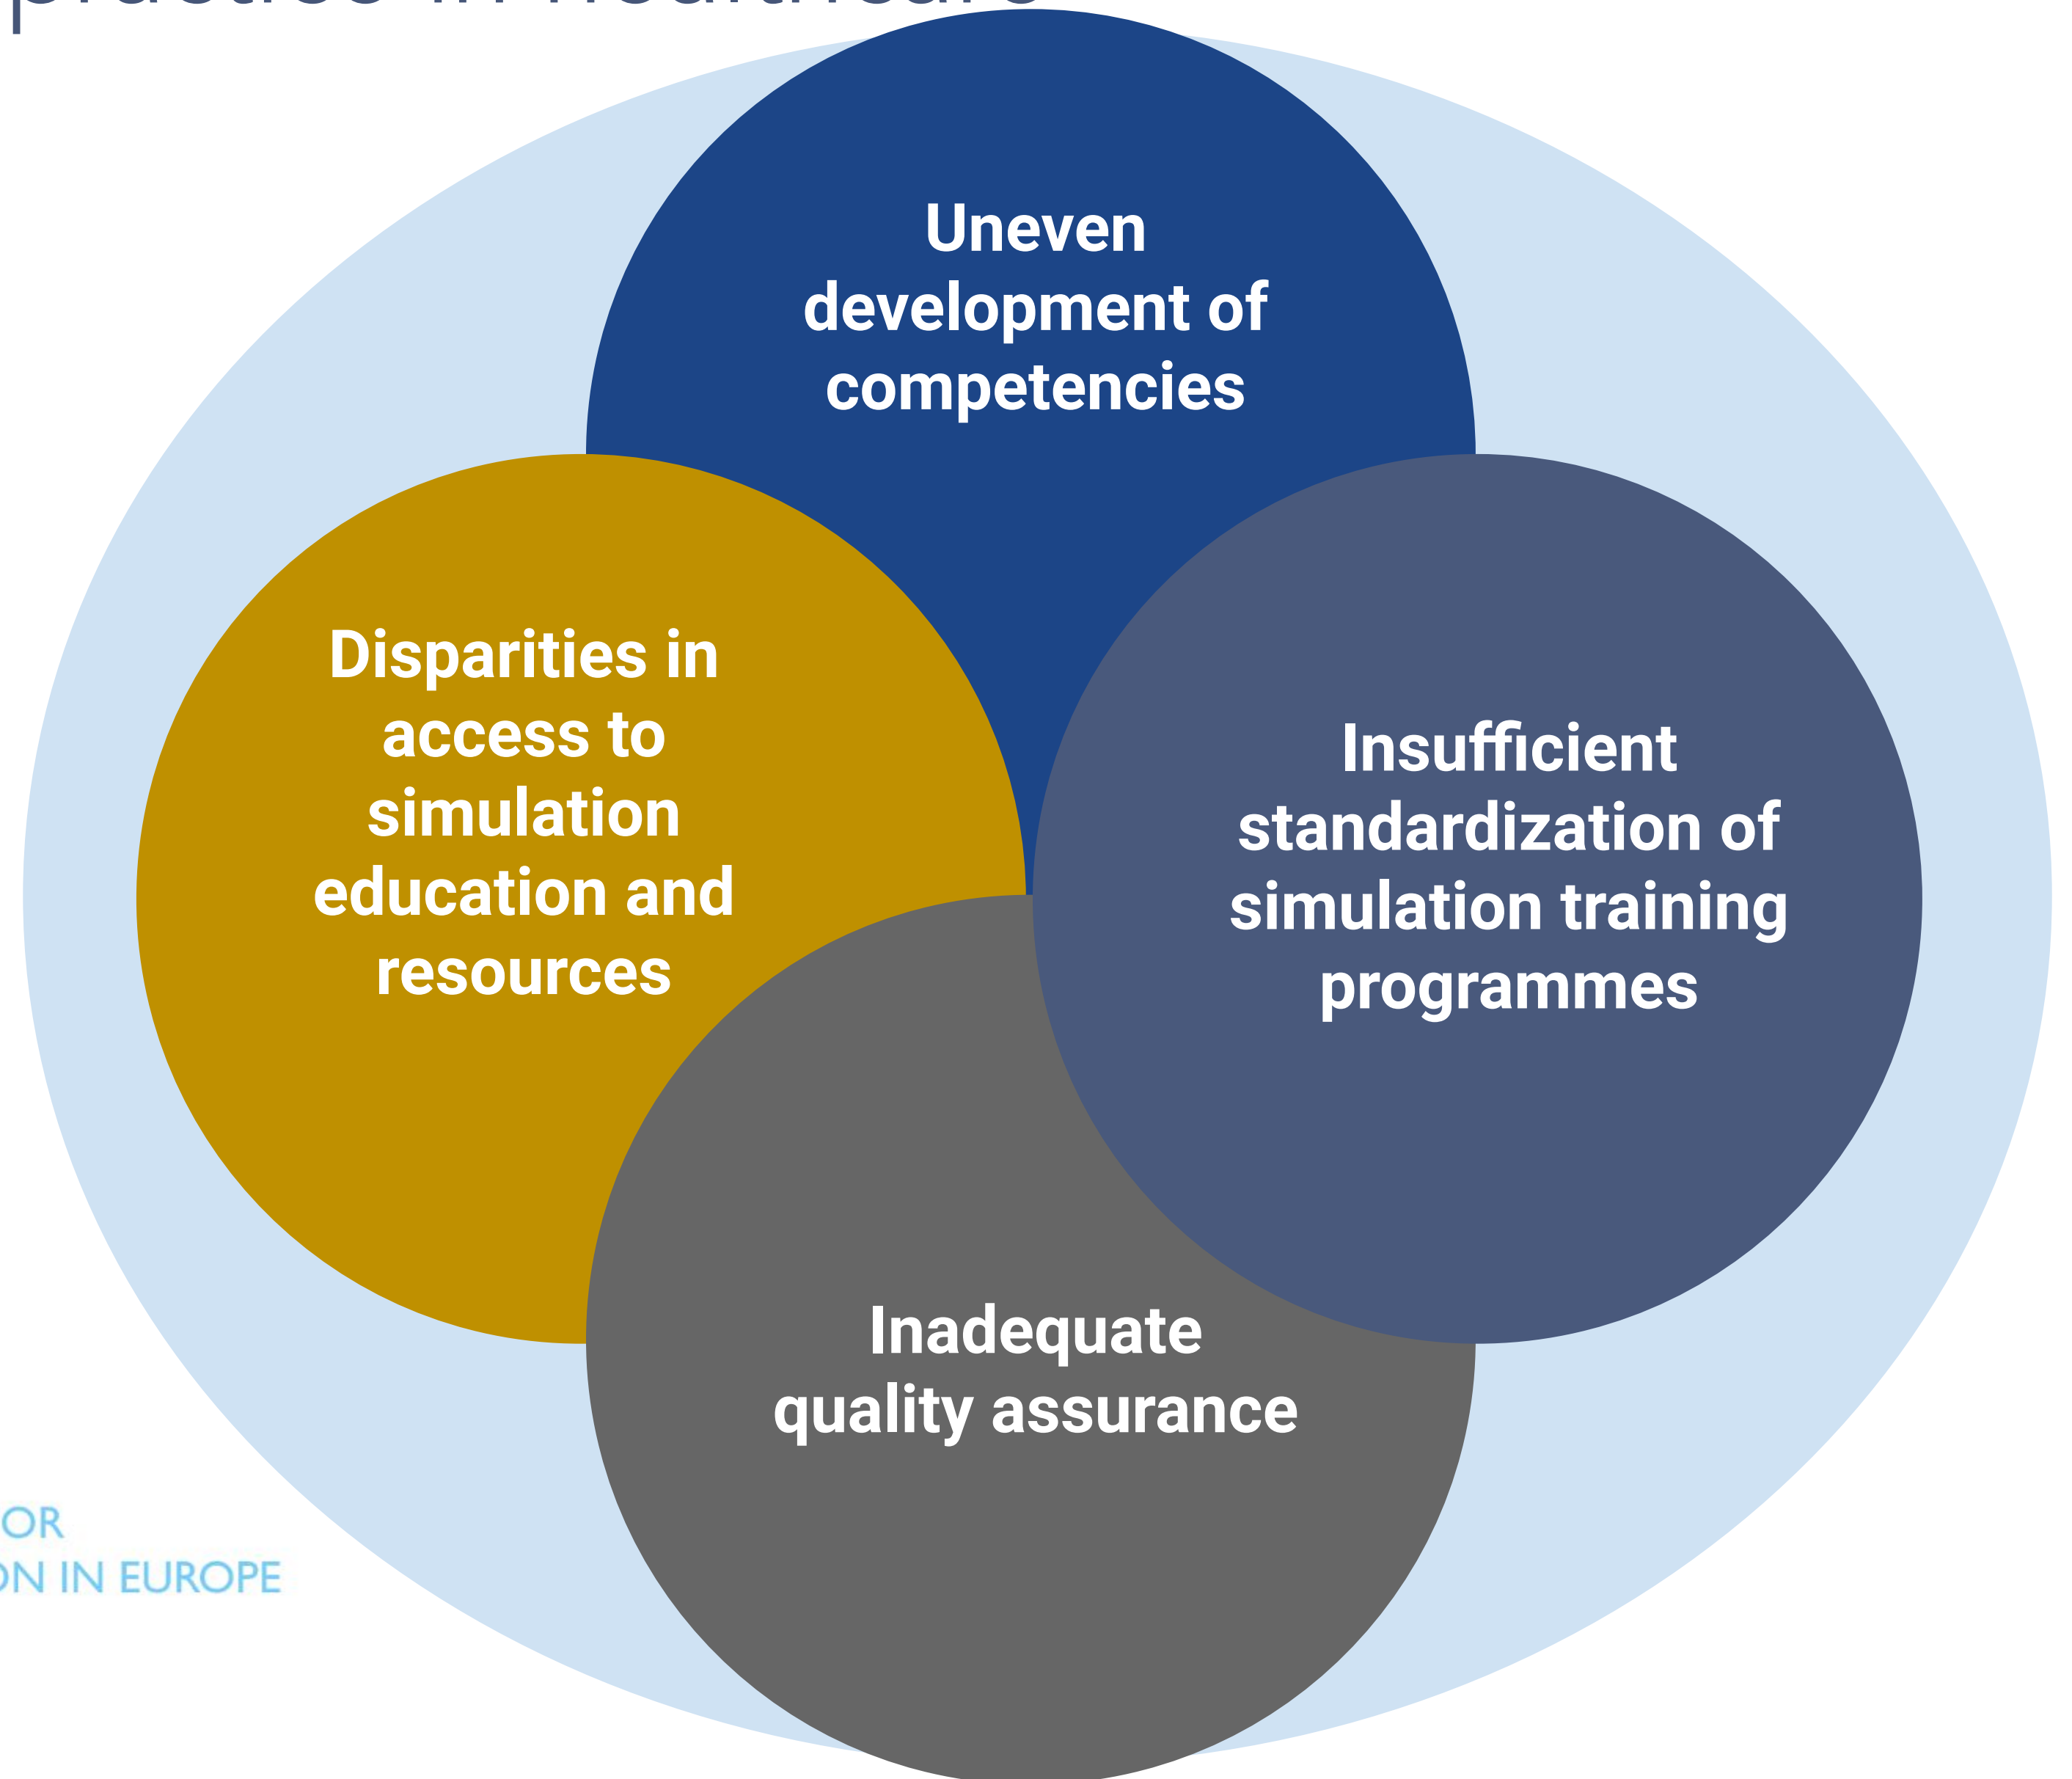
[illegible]

Uneven development of competencies

Disparities in access to simulation education and resources

Insufficient standardization of simulation training programmes

Inadequate quality assurance

OR
ON IN EUROPE